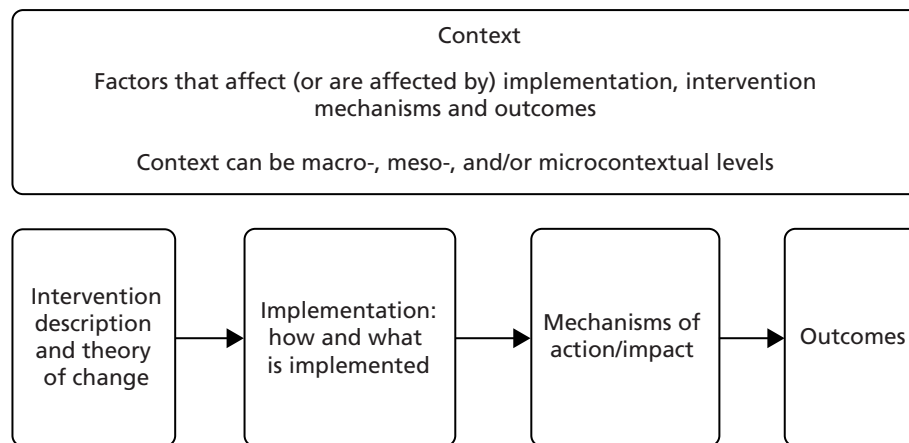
Context

Factors that affect (or are affected by) implementation, intervention mechanisms and outcomes

Context can be macro-, meso-, and/or microcontextual levels

Intervention description and theory of change

Implementation: how and what is implemented

Mechanisms of action/impact

Outcomes